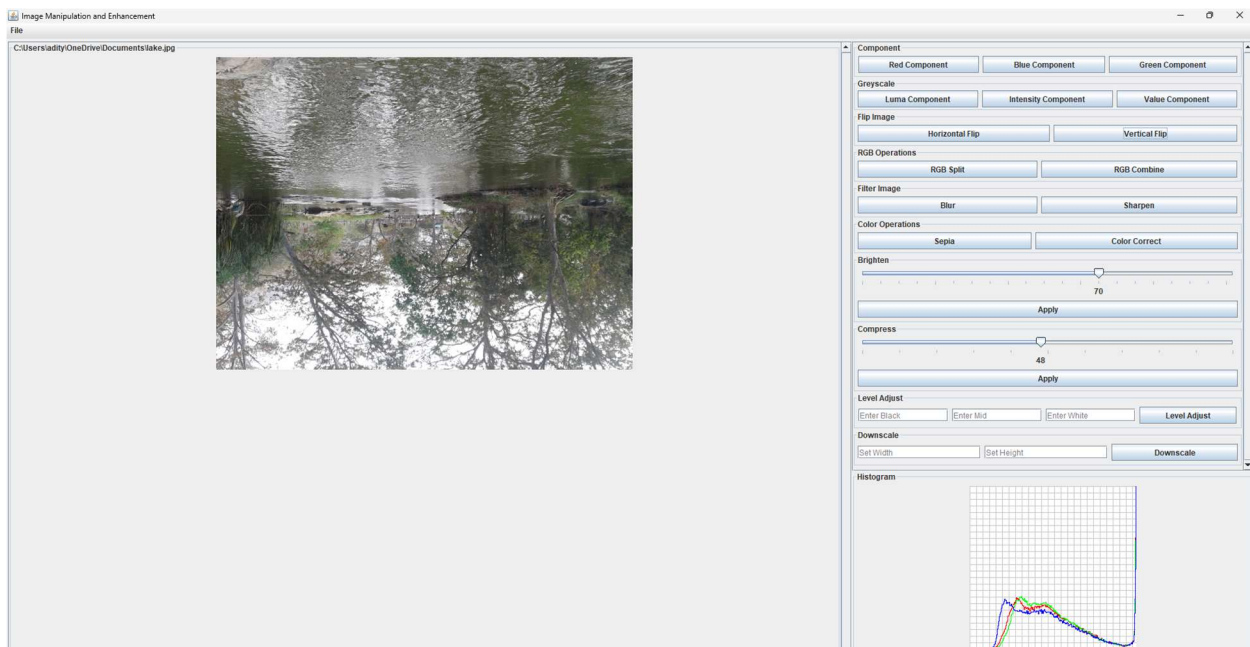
Image Manipulation and Enhancement

File

C:\Users\adity\OneDrive\Documents\lake.jpg

Component

Red Component | Blue Component | Green Component

Greyscale

Luma Component | Intensity Component | Value Component

Flip Image

Horizontal Flip | Vertical Flip

RGB Operations

RGB Split | RGB Combine

Filter Image

Blur | Sharpen

Color Operations

Sepia | Color Correct

Brighten

70

Apply

Compress

48

Apply

Level Adjust

Enter Black | Enter Mid | Enter White | Level Adjust

Downscale

Set Width | Set Height | Downscale

Histogram